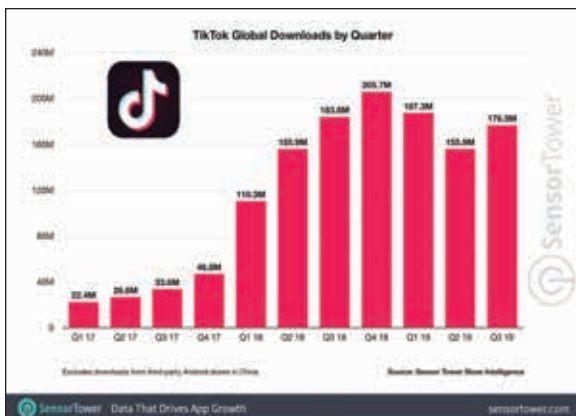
TikTok Global Downloads by Quarter

240M
200M
160M
120M
80M
40M
0

22.4M
26.0M
33.0M
46.0M
110.9M
155.9M
183.6M
205.7M
187.2M
155.9M
176.9M

Q1 17
Q2 17
Q3 17
Q4 17
Q1 18
Q2 18
Q3 18
Q4 18
Q1 19
Q2 19
Q3 19

SensorTower

Excludes downloads from third-party Android stores in China.

Source: Sensor Tower Store Intelligence

SensorTower Data That Drives App Growth

sensortower.com